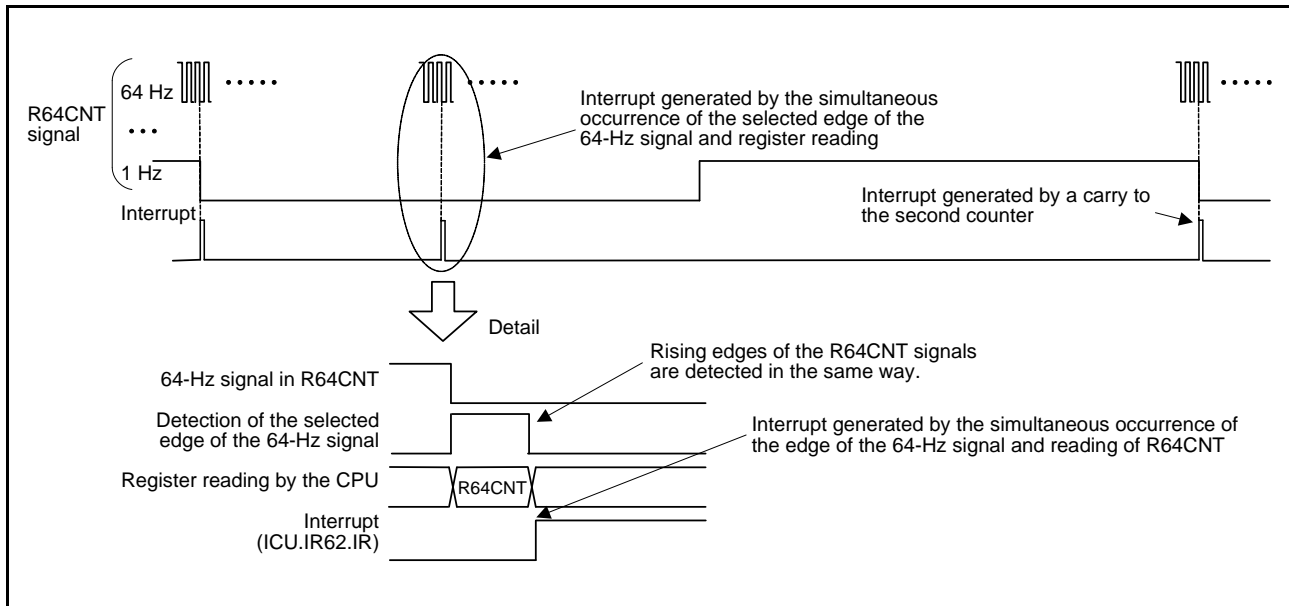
64 Hz

R64CNT signal

1 Hz

Interrupt

Interrupt generated by the simultaneous occurrence of the selected edge of the 64-Hz signal and register reading

Interrupt generated by a carry to the second counter

Detail

64-Hz signal in R64CNT

Detection of the selected edge of the 64-Hz signal

Register reading by the CPU

R64CNT

Interrupt (ICU.IR62.IR)

Rising edges of the R64CNT signals are detected in the same way.

Interrupt generated by the simultaneous occurrence of the edge of the 64-Hz signal and reading of R64CNT